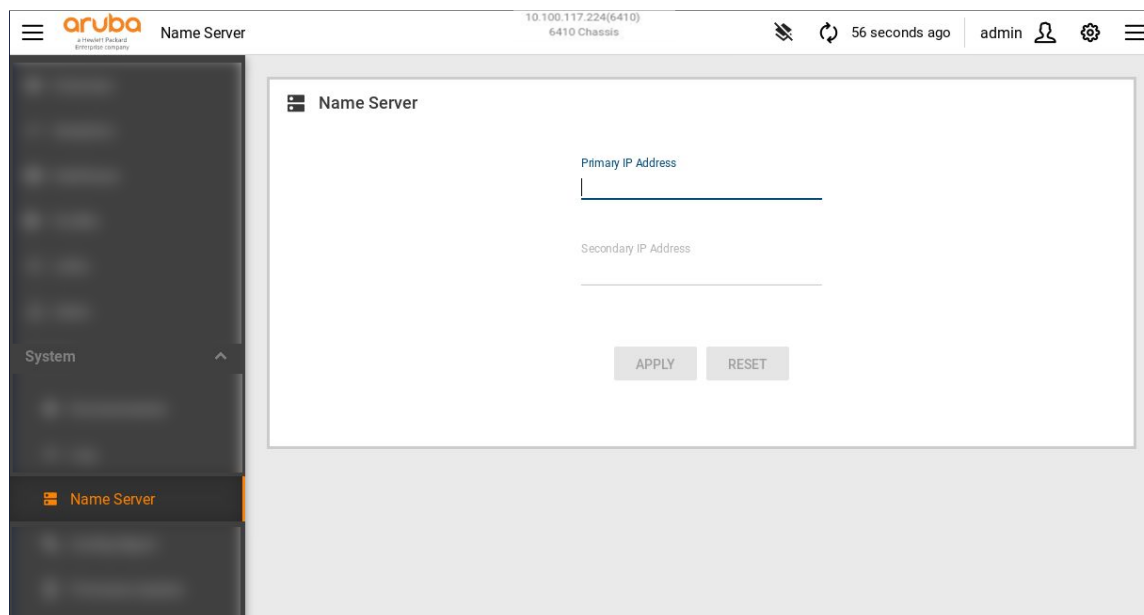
aruba
a Hewlett Packard Enterprise company
Name Server
10.100.117.224(6410)
6410 Chassis
56 seconds ago
admin

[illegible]
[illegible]
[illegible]
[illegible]
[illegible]
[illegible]
System
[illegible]
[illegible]
Name Server
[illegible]
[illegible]

Name Server

Primary IP Address

Secondary IP Address

APPLY
RESET